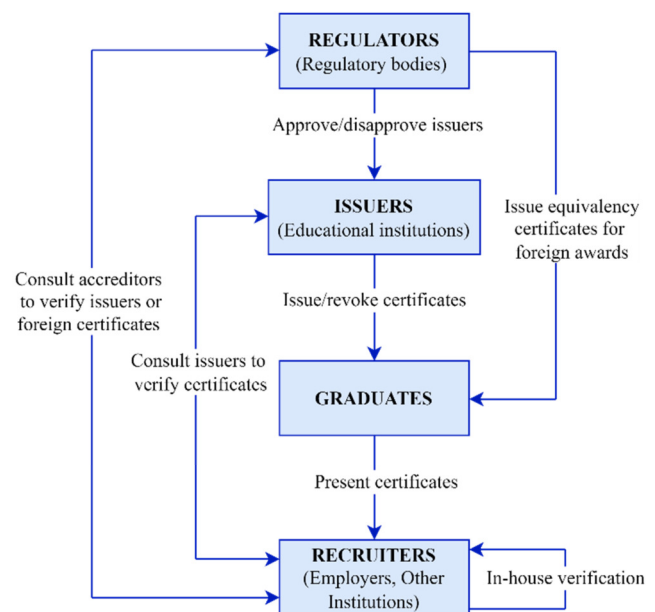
REGULATORS
(Regulatory bodies)

Approve/disapprove issuers

ISSUERS
(Educational institutions)

Issue equivalency certificates for foreign awards

Consult accreditors to verify issuers or foreign certificates

Issue/revoke certificates

Consult issuers to verify certificates

GRADUATES

Present certificates

RECRUITERS
(Employers, Other Institutions)

In-house verification